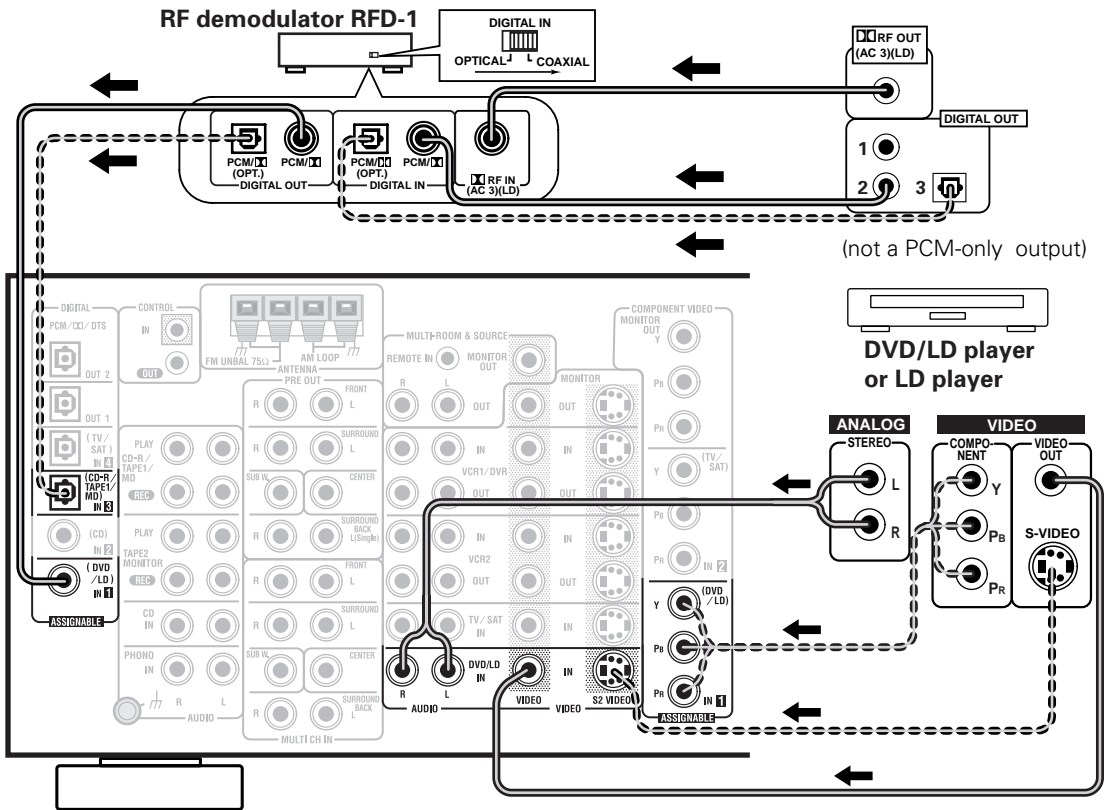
RF demodulator RFD-1

DIGITAL IN
OPTICAL COAXIAL

RF OUT (AC 3)(LD)

DIGITAL OUT
1
2
3

PCM/ (OPT.)
PCM/
DIGITAL OUT
PCM/ (OPT.)
PCM/
DIGITAL IN
RF IN (AC 3)(LD)

(not a PCM-only output)

DVD/LD player or LD player

DIGITAL
PCM/ /DTS
OUT 2
OUT 1
(TV/SAT) IN 4
(CD-R/TAPE1/MD) IN 3
(CD) IN 2
(DVD/LD) IN 1
ASSIGNABLE

CONTROL
IN
OUT

FM UNBAL 75Ω
AM LOOP
ANTENNA

PRE OUT
R FRONT L
R SURROUND L
SUB W. CENTER
R SURROUND BACK L(Single)

PLAY
CD-R/TAPE1/MD
REC
PLAY
TAPE2 MONITOR
REC
CD IN
PHONO IN
R L
AUDIO

R FRONT L
R SURROUND L
SUB W. CENTER
R SURROUND BACK L
MULTI CH IN

MULTI-ROOM & SOURCE
REMOTE IN
MONITOR OUT
R L OUT
IN
VCR1/DVR
OUT
IN
VCR2
OUT
TV/SAT IN
DVD/LD IN
R L
AUDIO

MONITOR
OUT
IN
OUT
IN
OUT
IN
VIDEO
VIDEO
S2 VIDEO

COMPONENT VIDEO
MONITOR OUT Y
PB
PR
Y (TV/SAT)
PB
PR IN 2
Y (DVD/LD)
PB
PR IN 1
ASSIGNABLE

ANALOG
STEREO
L
R

VIDEO
COMPONENT
Y
PB
PR
VIDEO OUT
S-VIDEO